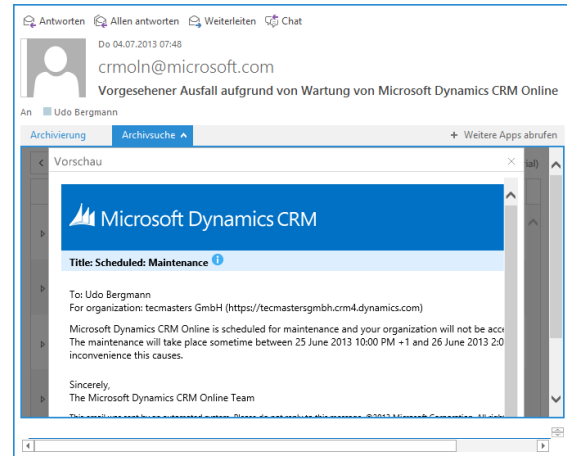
Antworten Allen antworten Weiterleiten Chat

Do 04.07.2013 07:48

crmoln@microsoft.com

Vorgesehener Ausfall aufgrund von Wartung von Microsoft Dynamics CRM Online

An Udo Bergmann

Archivierung Archivsuche

+ Weitere Apps abrufen

Vorschau

Microsoft Dynamics CRM

Title: Scheduled: Maintenance

To: Udo Bergmann
For organization: tecmasters GmbH (https://tecmastersgmbh.crm4.dynamics.com)

Microsoft Dynamics CRM Online is scheduled for maintenance and your organization will not be acc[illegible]
The maintenance will take place sometime between 25 June 2013 10:00 PM +1 and 26 June 2013 2:0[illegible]
inconvenience this causes.

Sincerely,
The Microsoft Dynamics CRM Online Team

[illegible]